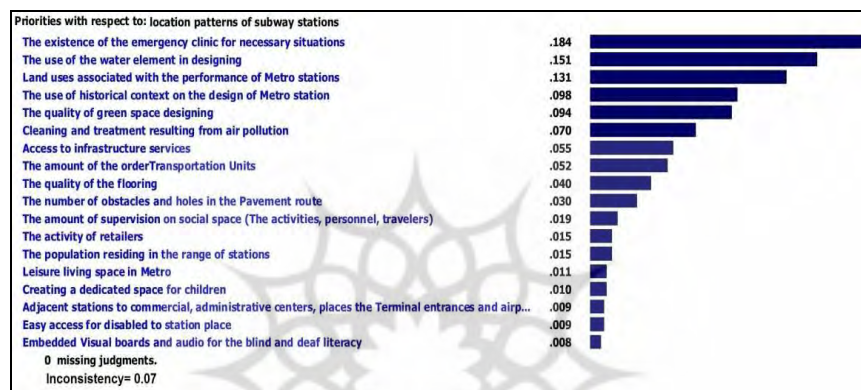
Priorities with respect to: location patterns of subway stations

| | |
|---|---|
| The existence of the emergency clinic for necessary situations | .184 |
| The use of the water element in designing | .151 |
| Land uses associated with the performance of Metro stations | .131 |
| The use of historical context on the design of Metro station | .098 |
| The quality of green space designing | .094 |
| Cleaning and treatment resulting from air pollution | .070 |
| Access to infrastructure services | .055 |
| The amount of the orderTransportation Units | .052 |
| The quality of the flooring | .040 |
| The number of obstacles and holes in the Pavement route | .030 |
| The amount of supervision on social space (The activities, personnel, travelers) | .019 |
| The activity of retailers | .015 |
| The population residing in the range of stations | .015 |
| Leisure living space in Metro | .011 |
| Creating a dedicated space for children | .010 |
| Adjacent stations to commercial, administrative centers, places the Terminal entrances and airp... | .009 |
| Easy access for disabled to station place | .009 |
| Embedded Visual boards and audio for the blind and deaf literacy | .008 |

0 missing judgments.
Inconsistency= 0.07